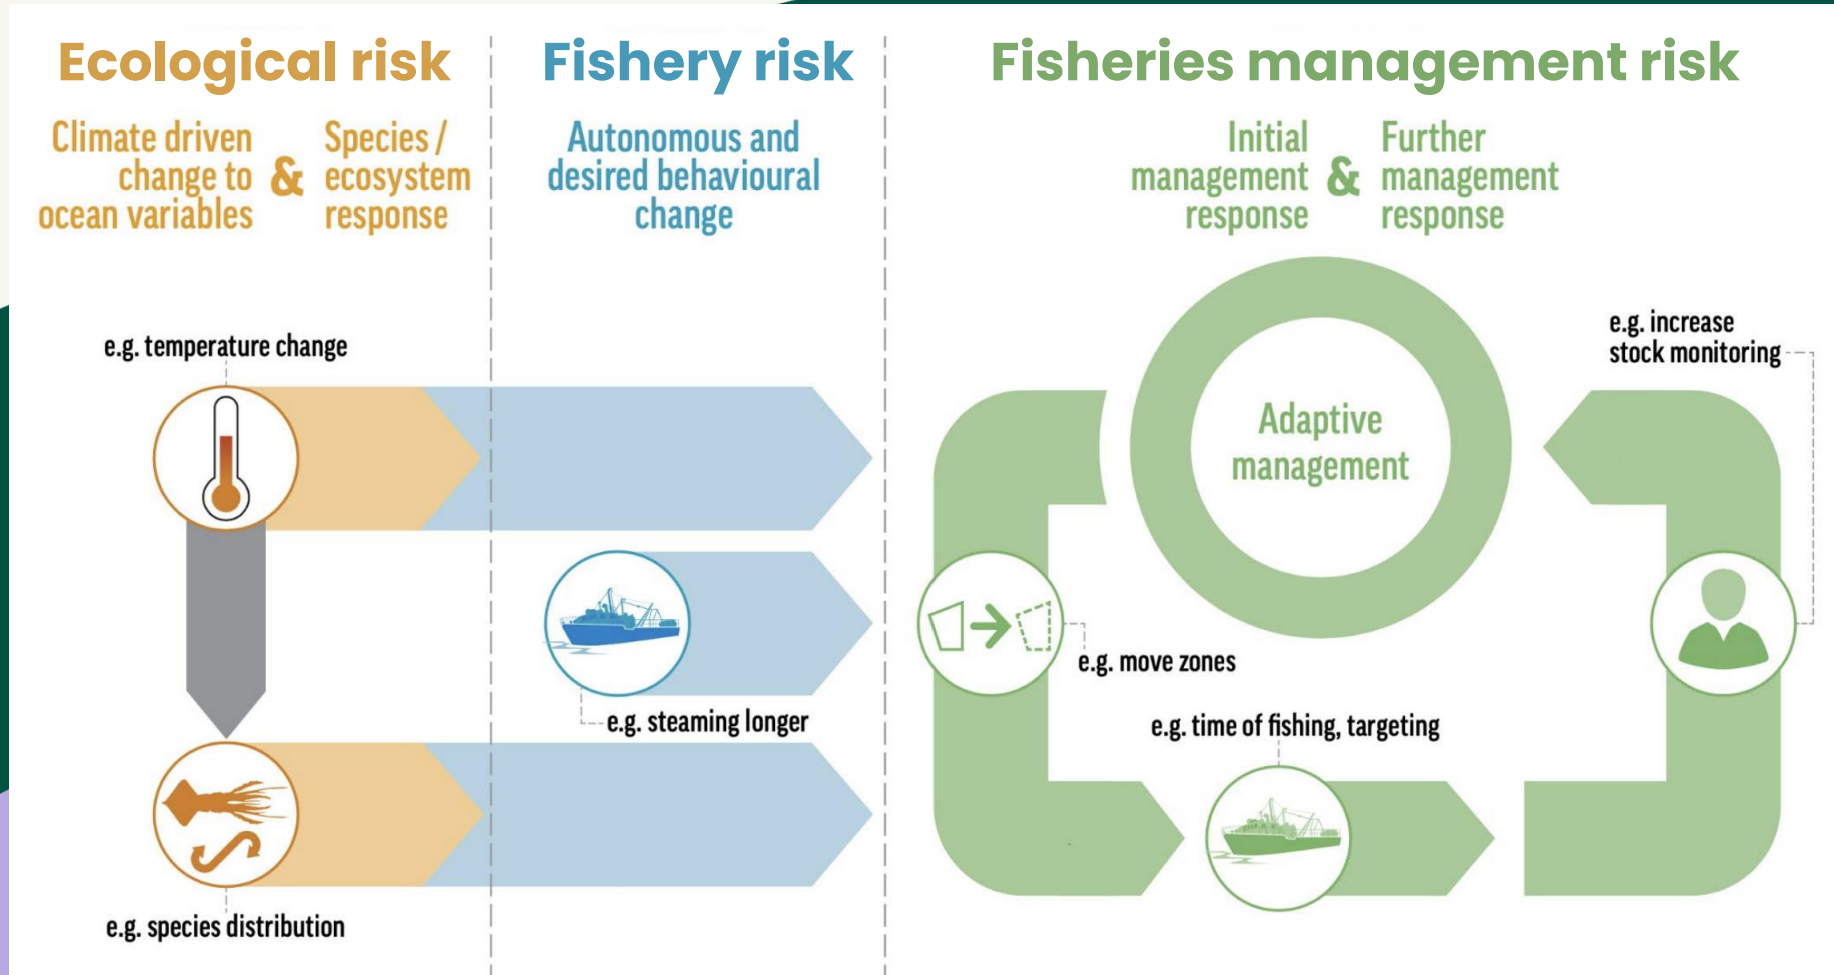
Ecological risk

Climate driven change to ocean variables & Species / ecosystem response

e.g. temperature change

e.g. species distribution

Fishery risk

Autonomous and desired behavioural change

e.g. steaming longer

Fisheries management risk

Initial management response & Further management response

Adaptive management

e.g. increase stock monitoring

e.g. move zones

e.g. time of fishing, targeting